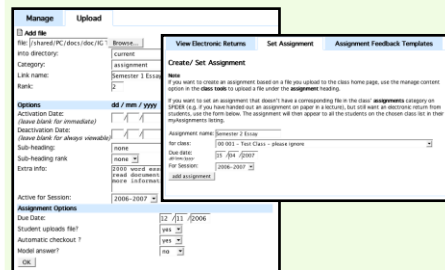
Manage | Upload

Add file

File: /shared/PC/docs/doc/IC Browse...

Into directory: current

Category: assignment

Link name: Semester 1 Essay

Rank: 2

Options | dd / mm / yyyy

Activation Date: (leave blank for immediate) / /

Deactivation Date: (leave blank for Always viewable) / /

Sub-heading: none

Sub-heading rank: none

Extra info: 2000 word ess read document more informat

Active for Session: 2006–2007

Assignment Options

Due Date: 12 / 11 / 2006

Student uploads file? yes

Automatic checkout ? yes

Model answer? no

OK

View Electronic Returns | Set Assignment | Assignment Feedback Templates

Create/ Set Assignment

Note
If you want to create an assignment based on a file you upload to the class home page, use the manage content option in the class tools to upload a file under the assignment heading.

If you want to set an assignment that doesn't have a corresponding file in the class' assignments category on SPIDER (e.g. if you have handed out an assignment on paper in a lecture), but still want an electronic return from students, use the form below. The assignment will then appear to all the students on the chosen class list in their myAssignments listing.

Assignment name: Semester 2 Essay

For class: 00 001 – Test Class – please ignore

Due date: dd/mm/yyyy 15 /04 /2007

For Session: 2006–2007

add assignment